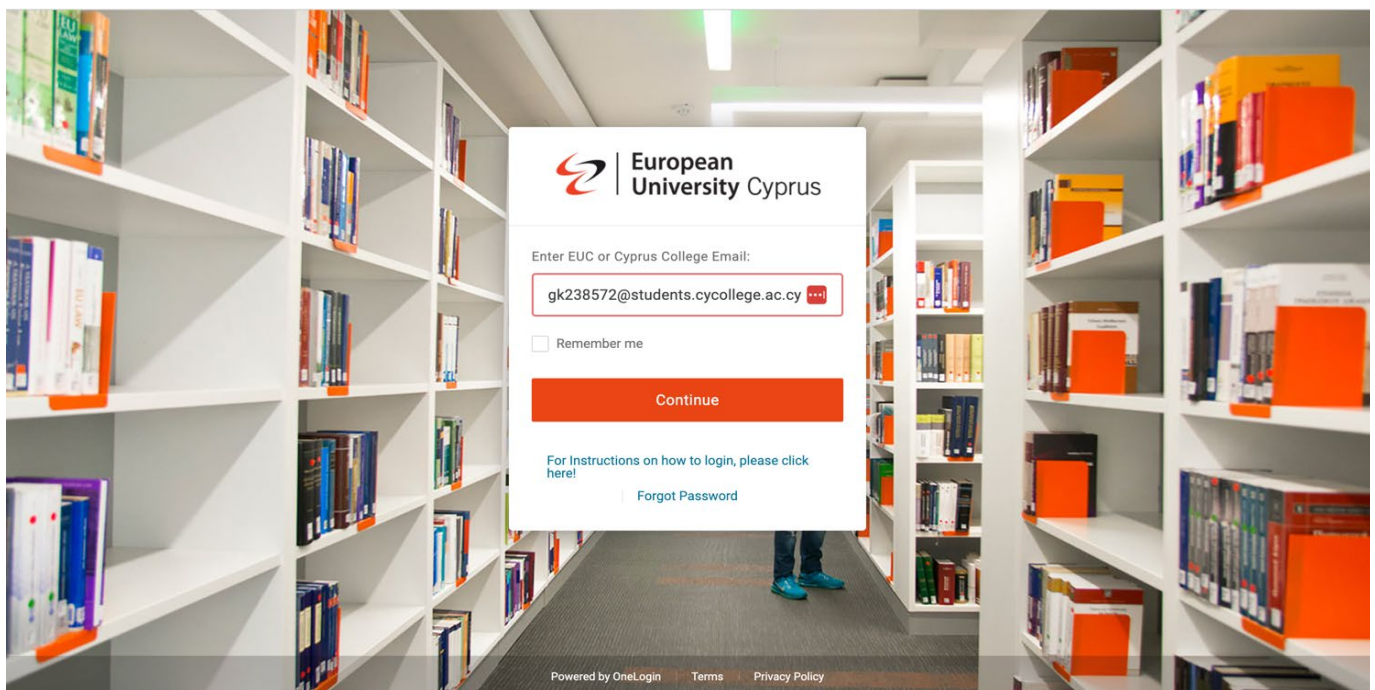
European University Cyprus

Enter EUC or Cyprus College Email:

gk238572@students.cycollege.ac.cy

Remember me

Continue

For Instructions on how to login, please click here!

Forgot Password

EU LAW

EU LAW

Powered by OneLogin | Terms | Privacy Policy